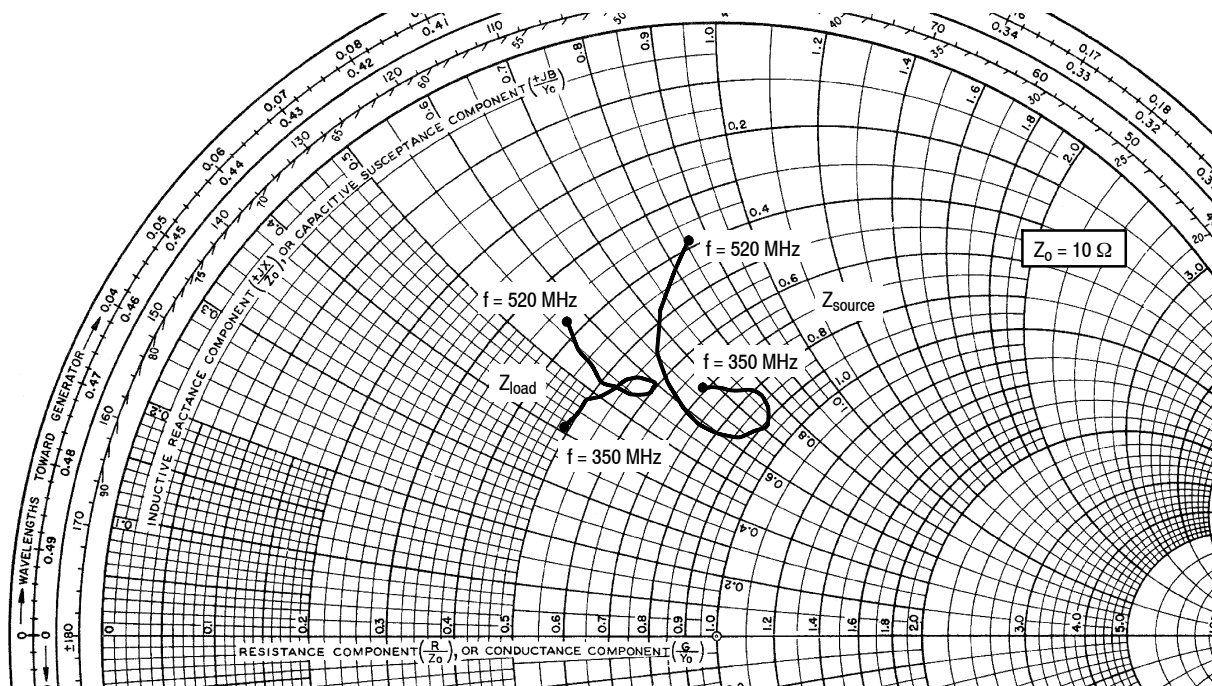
0.41
110
50
0.9
1.0
0.08
0.42
55
0.8
1.2
70
0.34
0.17
0.33
0.07
0.43
120
60
0.7
1.4
35
60
0.18
0.32
0.06
0.44
130
65
0.6
INDUCTIVE REACTANCE COMPONENT $\left(\frac{+JX}{Z_0}\right)$, OR CAPACITIVE SUSCEPTANCE COMPONENT $\left(\frac{+JB}{Y_0}\right)$
0.2
1.6
30
50
1.8
0.5
2.0
25
0.05
0.45
140
70
0.4
0.4
20
f = 520 MHz
$Z_0 = 10\ \Omega$
0.04
0.46
150
75
0.3
3.0
f = 520 MHz
0.6
$Z_{source}$
80
0.8
0.47
160
$Z_{load}$
f = 350 MHz
1.0
0.2
0.48
WAVELENGTHS TOWARD GENERATOR
90
f = 350 MHz
0.8
0.6
0.1
0.49
170
0.4
0.2
±180
0
0.1
0.2
0.3
0.4
0.5
0.6
0.7
0.8
0.9
1.0
1.2
1.4
1.6
1.8
2.0
3.0
4.0
5.0
RESISTANCE COMPONENT $\left(\frac{R}{Z_0}\right)$, OR CONDUCTANCE COMPONENT $\left(\frac{G}{Y_0}\right)$